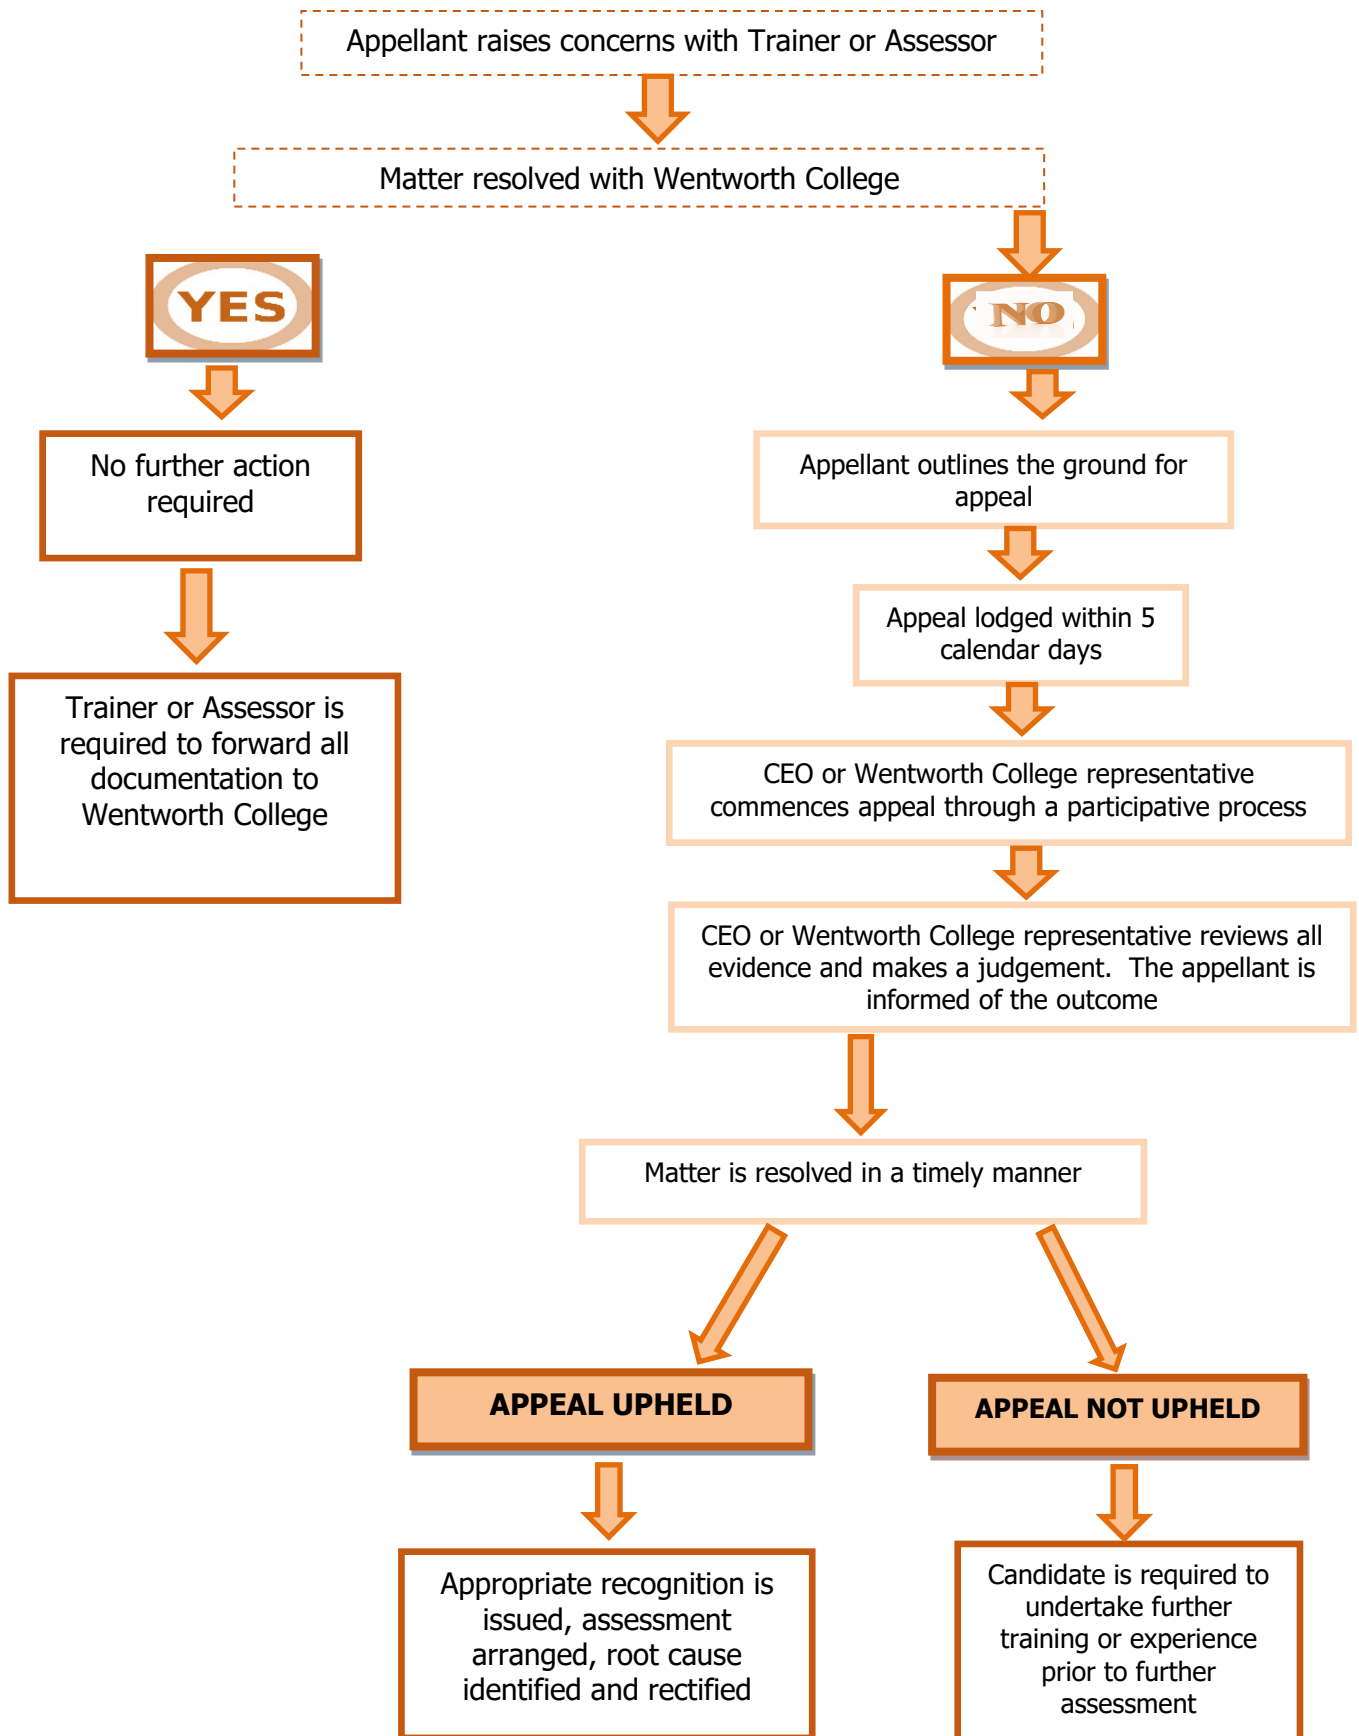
Appellant raises concerns with Trainer or Assessor

Matter resolved with Wentworth College

YES

NO

No further action required

Trainer or Assessor is required to forward all documentation to Wentworth College

Appellant outlines the ground for appeal

Appeal lodged within 5 calendar days

CEO or Wentworth College representative commences appeal through a participative process

CEO or Wentworth College representative reviews all evidence and makes a judgement. The appellant is informed of the outcome

Matter is resolved in a timely manner

APPEAL UPHELD

APPEAL NOT UPHELD

Appropriate recognition is issued, assessment arranged, root cause identified and rectified

Candidate is required to undertake further training or experience prior to further assessment